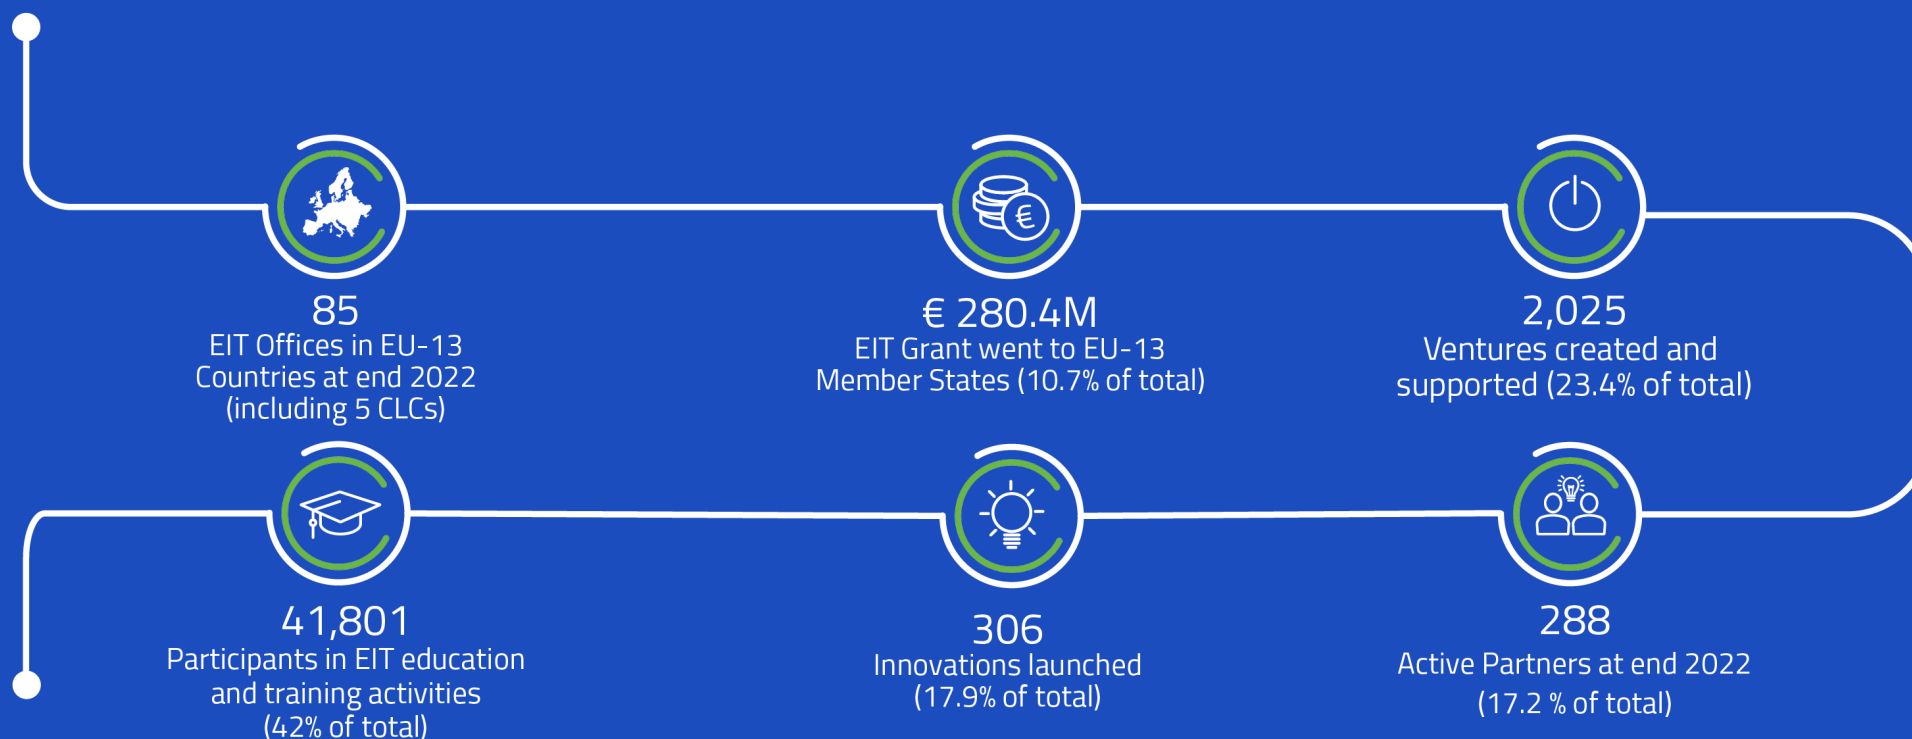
85
EIT Offices in EU-13 Countries at end 2022 (including 5 CLCs)

€ 280.4M
EIT Grant went to EU-13 Member States (10.7% of total)

2,025
Ventures created and supported (23.4% of total)

41,801
Participants in EIT education and training activities (42% of total)

306
Innovations launched (17.9% of total)

288
Active Partners at end 2022 (17.2 % of total)